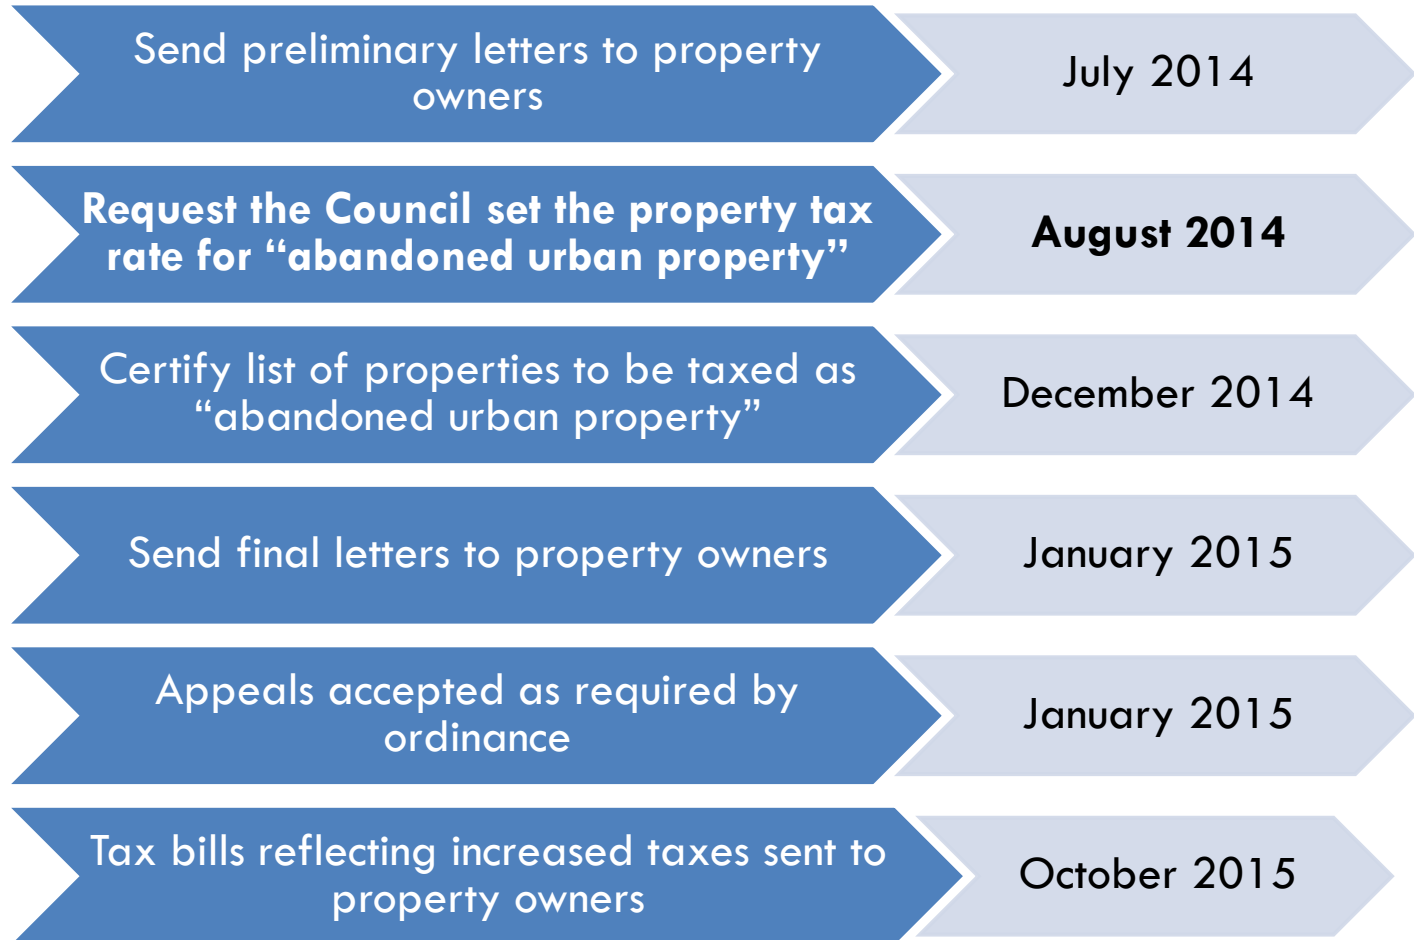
Send preliminary letters to property owners

July 2014

Request the Council set the property tax rate for “abandoned urban property”

August 2014

Certify list of properties to be taxed as “abandoned urban property”

December 2014

Send final letters to property owners

January 2015

Appeals accepted as required by ordinance

January 2015

Tax bills reflecting increased taxes sent to property owners

October 2015